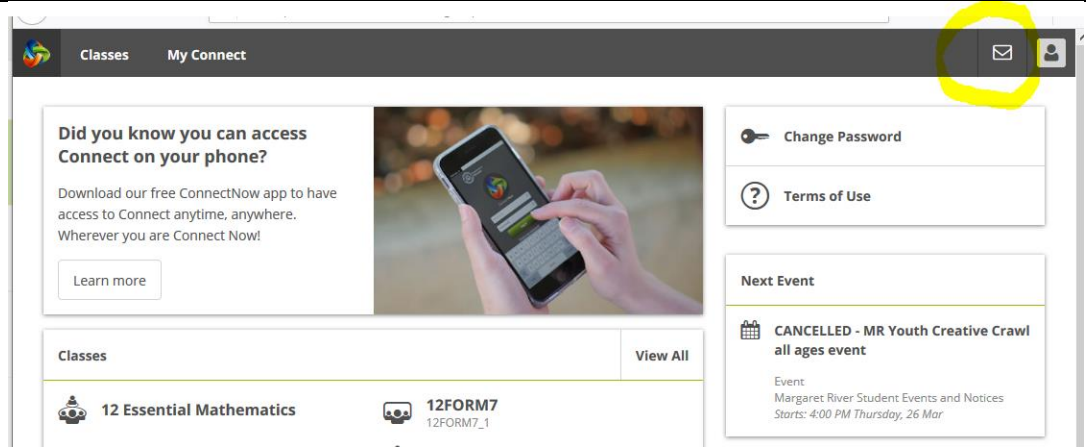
Classes My Connect

Did you know you can access Connect on your phone?

Download our free ConnectNow app to have access to Connect anytime, anywhere. Wherever you are Connect Now!

Learn more

Change Password

Terms of Use

Next Event

CANCELLED - MR Youth Creative Crawl all ages event

Event
Margaret River Student Events and Notices
Starts: 4:00 PM Thursday, 26 Mar

Classes

View All

12 Essential Mathematics

12FORM7
12FORM7_1